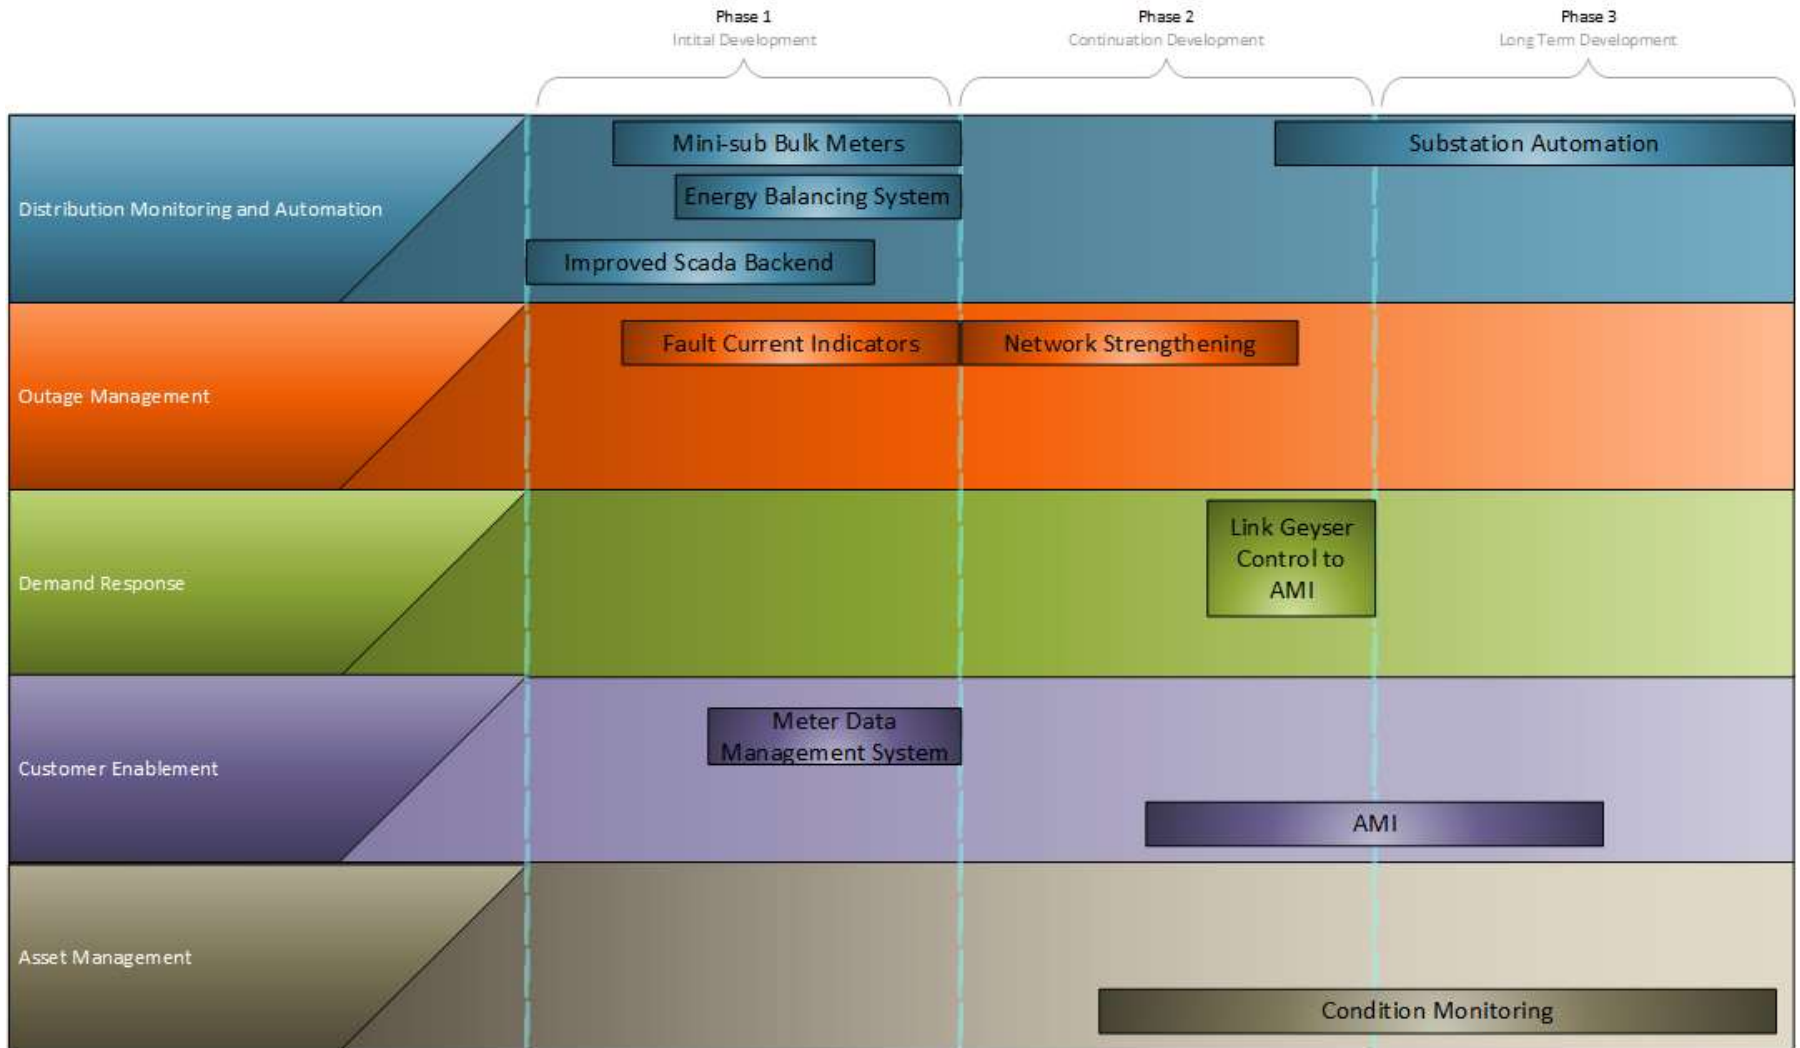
Phase 1
Intital Development

Phase 2
Continuation Development

Phase 3
Long Term Development

Distribution Monitoring and Automation

Mini-sub Bulk Meters

Energy Balancing System

Improved Scada Backend

Substation Automation

Outage Management

Fault Current Indicators

Network Strengthening

Demand Response

Link Geyser Control to AMI

Customer Enablement

Meter Data Management System

AMI

Asset Management

Condition Monitoring